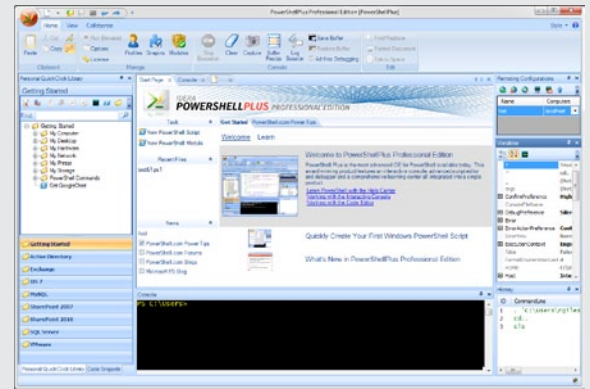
PowerShellPlus Professional Edition [PowerShellPlus]

Home View Collaborate

Paste Copy Cut

Run Elevated Options License

Profiles Snippets Modules

Stop Execution

Clear Capture

Buffer Preview

Log Session

Save Buffer Restore Buffer Toggle Debugging

Find/Replace Format Document Tab to Space

Clipboard Manage Console Edit

Personal QuickClick Library

Getting Started

Find...

Getting Started
My Computer
My Desktop
My Hardware
My Network
My Printer
My Storage
PowerShell Commands
Get-GoogleChart

Getting Started
Active Directory
Exchange
IIS 7
MySQL
SharePoint 2007
SharePoint 2010
SQL Server
VMware

Personal QuickClick Library Code Snippets

Start Page Console

Get Started PowerShell.com Power Tips

IDERA POWERSHELLPLUS PROFESSIONAL EDITION

Tasks
New PowerShell Script
New PowerShell Module

Recent Files
test01.ps1

News
PowerShell.com Power Tips
PowerShell.com Forums
PowerShell.com Blogs
Microsoft PS Blog

Welcome Learn

Welcome to PowerShellPlus Professional Edition

Learn PowerShell with the Help Center
Working with the Interactive Console
Working with the Code Editor

Quickly Create Your First Windows PowerShell Script

What's New in PowerShellPlus Professional Edition

Console

PS C:\Users>

Remoting Configurations

Name Computer
localhost

Variables

ConfirmPreference
ConsoleFileName
DebugPreference
Error
ErrorActionPreference
ErrorView
ExecutionContext
false

History

ID CommandLine
1 cd 'c:\users\'
2 cls
3 cls